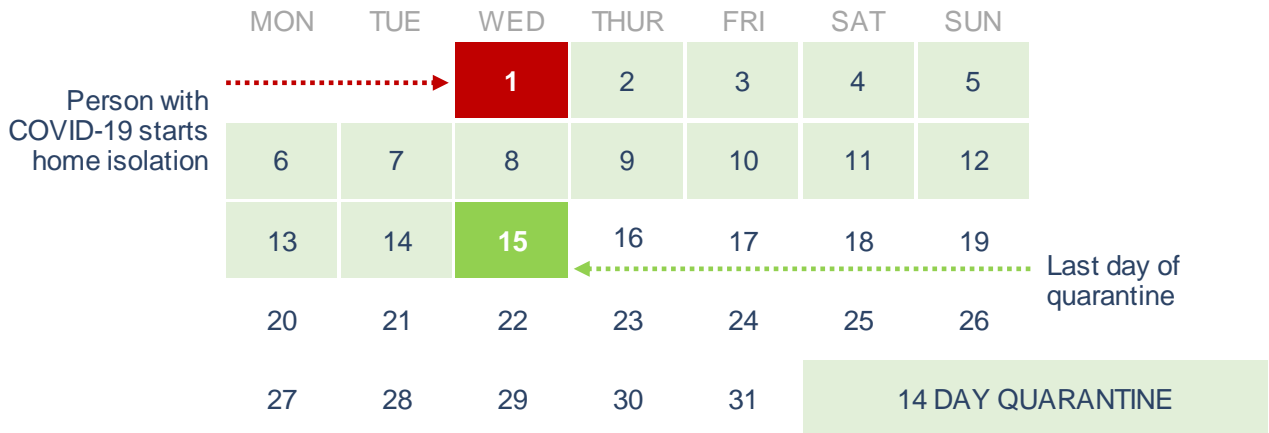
Person with COVID-19 starts home isolation

| MON | TUE | WED | THUR | FRI | SAT | SUN |
|---|---|---|---|---|---|---|
| | | 1 | 2 | 3 | 4 | 5 |
| 6 | 7 | 8 | 9 | 10 | 11 | 12 |
| 13 | 14 | 15 | 16 | 17 | 18 | 19 |
| 20 | 21 | 22 | 23 | 24 | 25 | 26 |
| 27 | 28 | 29 | 30 | 31 | | |

Last day of quarantine

14 DAY QUARANTINE